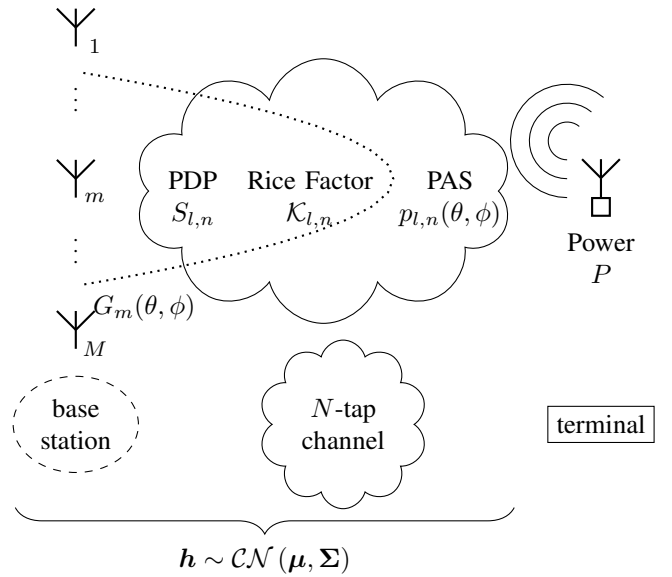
$_1$

$_m$

$_M$

PDP
$S_{l,n}$

Rice Factor
$\mathcal{K}_{l,n}$

PAS
$p_{l,n}(\theta, \phi)$

Power
$P$

$G_m(\theta, \phi)$

base station

$N$-tap channel

terminal

$\boldsymbol{h} \sim \mathcal{CN}(\boldsymbol{\mu}, \boldsymbol{\Sigma})$